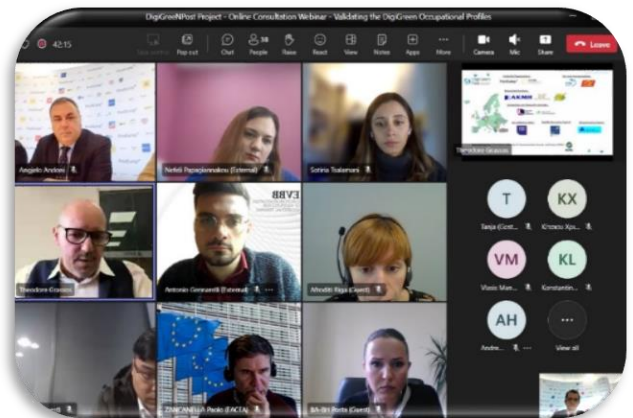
DigiGreenPost Project - Online Consultation Webinar - Validating the DigiGreen Occupational Profiles

42:15

Take control Pop out Chat 38 People Raise React View Notes Apps More Camera Mic Share Leave

Angelo Andrei

Nefeli Papagiannakou (External)

Sotiria Tsalamani

Theodore Gravas

Theodore Grosso

EVBB

Antonio Giovanetti (External)

Afrodite Rapi (Guest)

T
Tanja (Guest)

KX
Kristina Xyn...

VM
Vlasis Man...

KL
Konstantin...

AH
Andre...

View all

ZANCANELLA Paolo (EACEA)

BA-RH Petra (Guest)